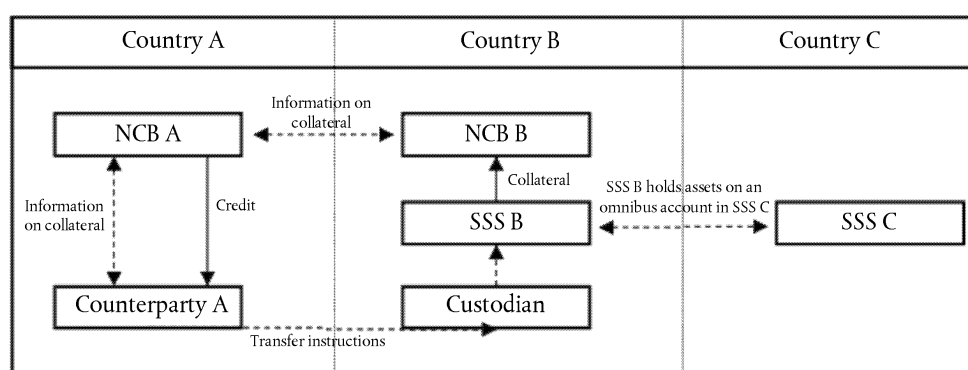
Country A

Country B

Country C

Information on collateral

NCB A

NCB B

Information on collateral

Credit

Collateral

SSS B holds assets on an omnibus account in SSS C

SSS B

SSS C

Counterparty A

Custodian

Transfer instructions